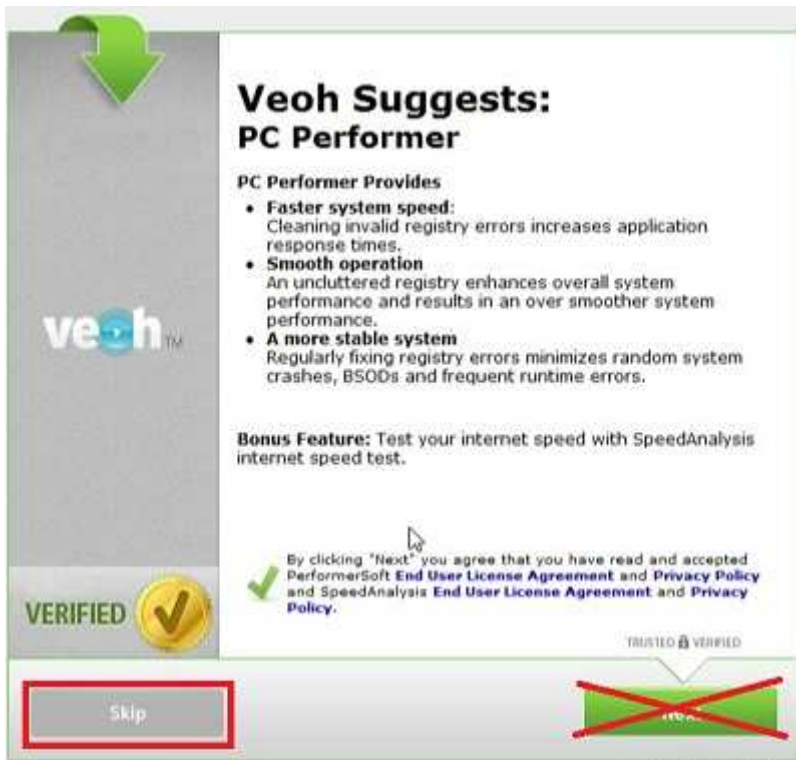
Veoh Suggests:
PC Performer

PC Performer Provides

- **Faster system speed**: Cleaning invalid registry errors increases application response times.
- **Smooth operation** An uncluttered registry enhances overall system performance and results in an over smoother system performance.
- **A more stable system** Regularly fixing registry errors minimizes random system crashes, BSODs and frequent runtime errors.

**Bonus Feature:** Test your internet speed with SpeedAnalysis internet speed test.

veoh TM

VERIFIED

By clicking "Next" you agree that you have read and accepted PerformerSoft End User License Agreement and Privacy Policy and SpeedAnalysis End User License Agreement and Privacy Policy.

TRUSTED VERIFIED

Skip

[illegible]